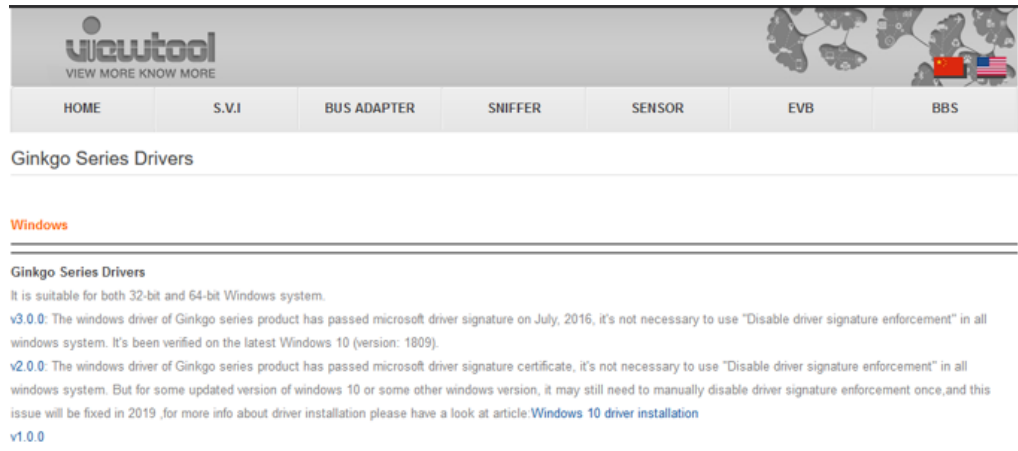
viewtool
VIEW MORE KNOW MORE

HOME | S.V.I | BUS ADAPTER | SNIFFER | SENSOR | EVB | BBS

Ginkgo Series Drivers

Windows

Ginkgo Series Drivers
It is suitable for both 32-bit and 64-bit Windows system.
v3.0.0: The windows driver of Ginkgo series product has passed microsoft driver signature on July, 2016, it's not necessary to use "Disable driver signature enforcement" in all windows system. It's been verified on the latest Windows 10 (version: 1809).
v2.0.0: The windows driver of Ginkgo series product has passed microsoft driver signature certificate, it's not necessary to use "Disable driver signature enforcement" in all windows system. But for some updated version of windows 10 or some other windows version, it may still need to manually disable driver signature enforcement once,and this issue will be fixed in 2019 ,for more info about driver installation please have a look at article:Windows 10 driver installation
v1.0.0